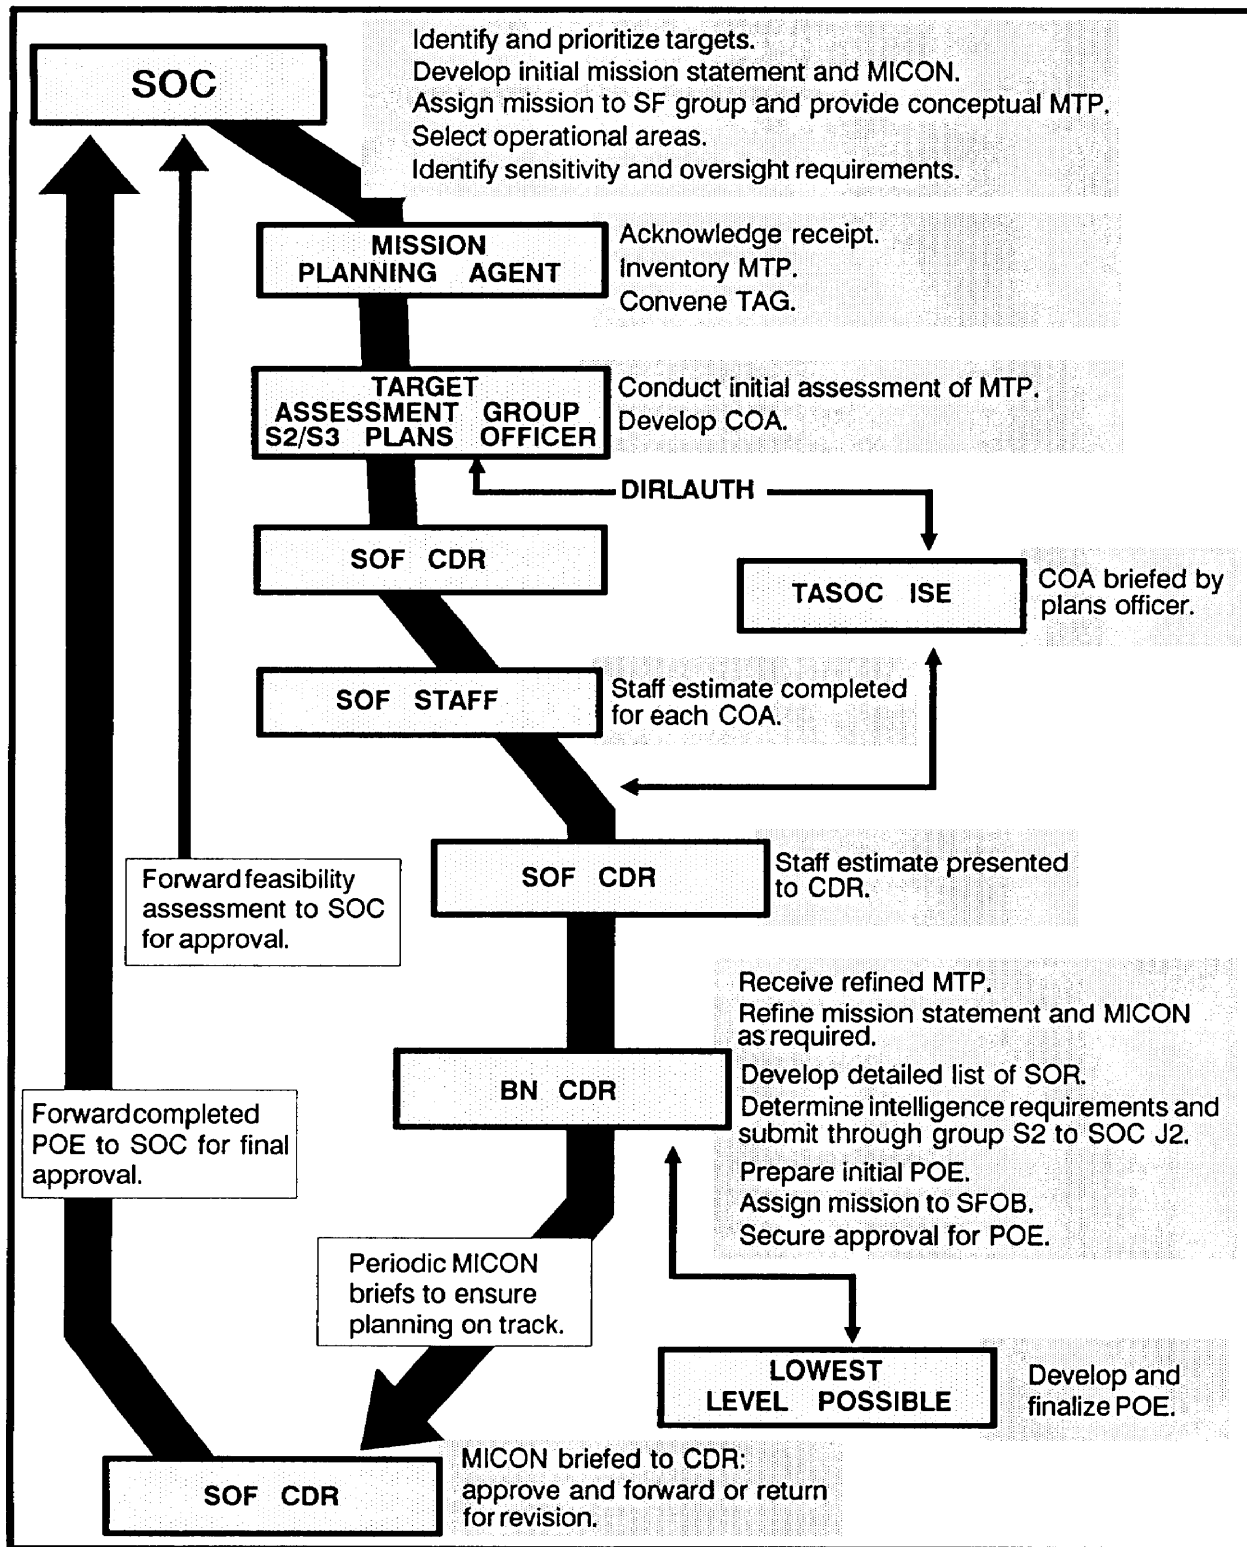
SOC

Identify and prioritize targets.
Develop initial mission statement and MICON.
Assign mission to SF group and provide conceptual MTP.
Select operational areas.
Identify sensitivity and oversight requirements.

MISSION PLANNING AGENT

Acknowledge receipt.
Inventory MTP.
Convene TAG.

TARGET ASSESSMENT GROUP S2/S3 PLANS OFFICER

Conduct initial assessment of MTP.
Develop COA.

DIRLAUTH

SOF CDR

TASOC ISE

COA briefed by plans officer.

SOF STAFF

Staff estimate completed for each COA.

Forward feasibility assessment to SOC for approval.

SOF CDR

Staff estimate presented to CDR.

Receive refined MTP.
Refine mission statement and MICON as required.
Develop detailed list of SOR.
Determine intelligence requirements and submit through group S2 to SOC J2.
Prepare initial POE.
Assign mission to SFOB.
Secure approval for POE.

BN CDR

Forward completed POE to SOC for final approval.

Periodic MICON briefs to ensure planning on track.

LOWEST LEVEL POSSIBLE

Develop and finalize POE.

SOF CDR

MICON briefed to CDR: approve and forward or return for revision.